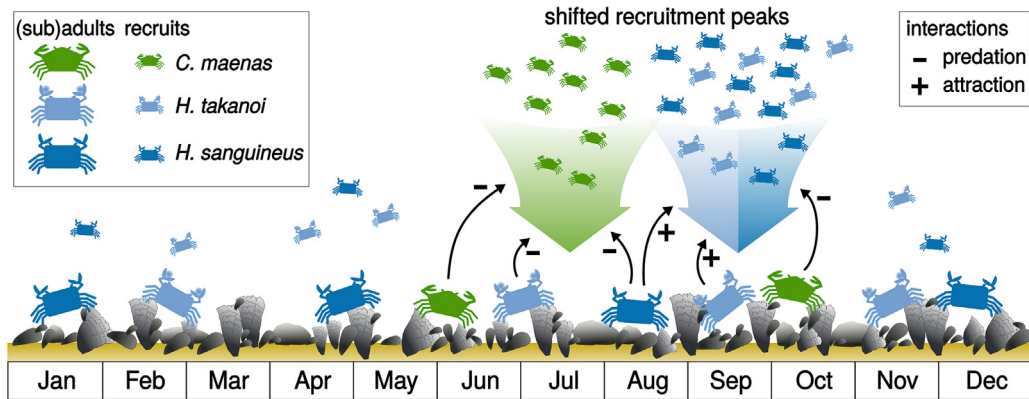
(sub)adults recruits

C. maenas

H. takanoi

H. sanguineus

shifted recruitment peaks

interactions
– predation
+ attraction

–
–
–
+
+
–

| Jan | Feb | Mar | Apr | May | Jun | Jul | Aug | Sep | Oct | Nov | Dec |
|---|---|---|---|---|---|---|---|---|---|---|---|